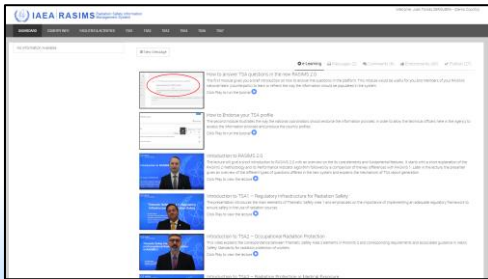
IAEA | RASIMS Radiation Safety Information Management System

DASHBOARD

+ New message

E-Learning

How to answer TSA questions in the new RASIMS 2.0

Click Play to run the lecture

How to Endorse your TSA profile

Click Play to run the lecture

Introduction to RASIMS 2.0

Click Play to view the lecture

Introduction to TSA1 – Regulatory Infrastructure for Radiation Safety

Click Play to view the lecture

Introduction to TSA2 – Occupational Radiation Protection

Click Play to view the lecture

Introduction to TSA3 – Radiation Protection in Medical Exposure